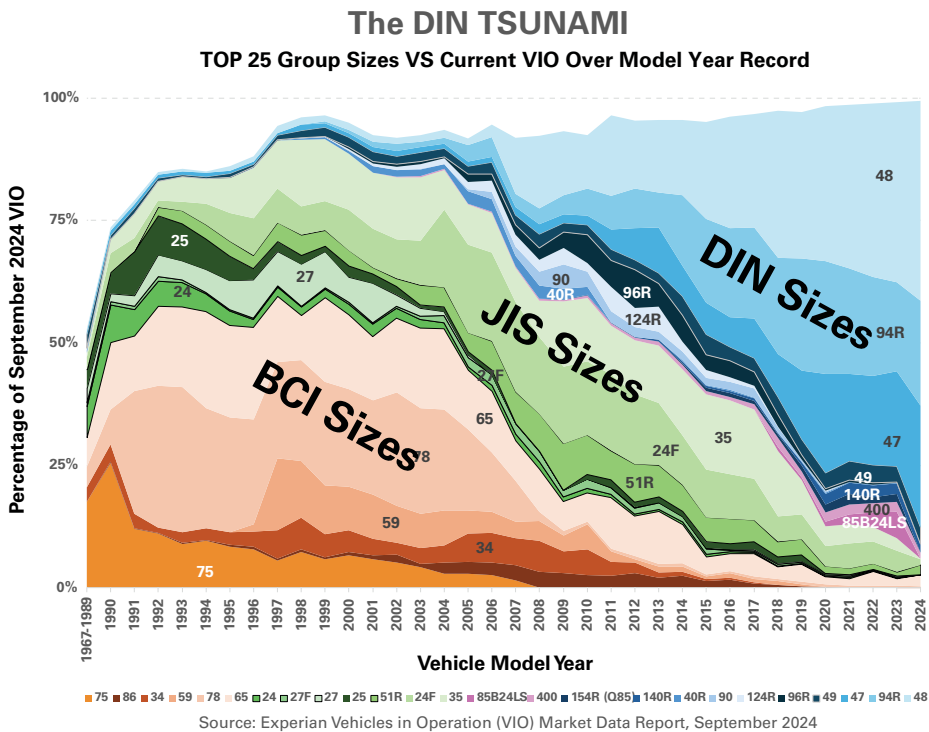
The DIN TSUNAMI

TOP 25 Group Sizes VS Current VIO Over Model Year Record

Percentage of September 2024 VIO

100%
75%
50%
25%
0%

DIN Sizes
JIS Sizes
BCI Sizes

48
94R
47
49
140R
400
85B24LS
96R
124R
90
40R
35
24F
51R
27F
65
78
59
34
75
25
27
24

1967-1989
1990
1991
1992
1993
1994
1995
1996
1997
1998
1999
2000
2001
2002
2003
2004
2005
2006
2007
2008
2009
2010
2011
2012
2013
2014
2015
2016
2017
2018
2019
2020
2021
2022
2023
2024

Vehicle Model Year

75 86 34 59 78 65 24 27F 27 25 51R 24F 35 85B24LS 400 154R (Q85) 140R 40R 90 124R 96R 49 47 94R 48

Source: Experian Vehicles in Operation (VIO) Market Data Report, September 2024